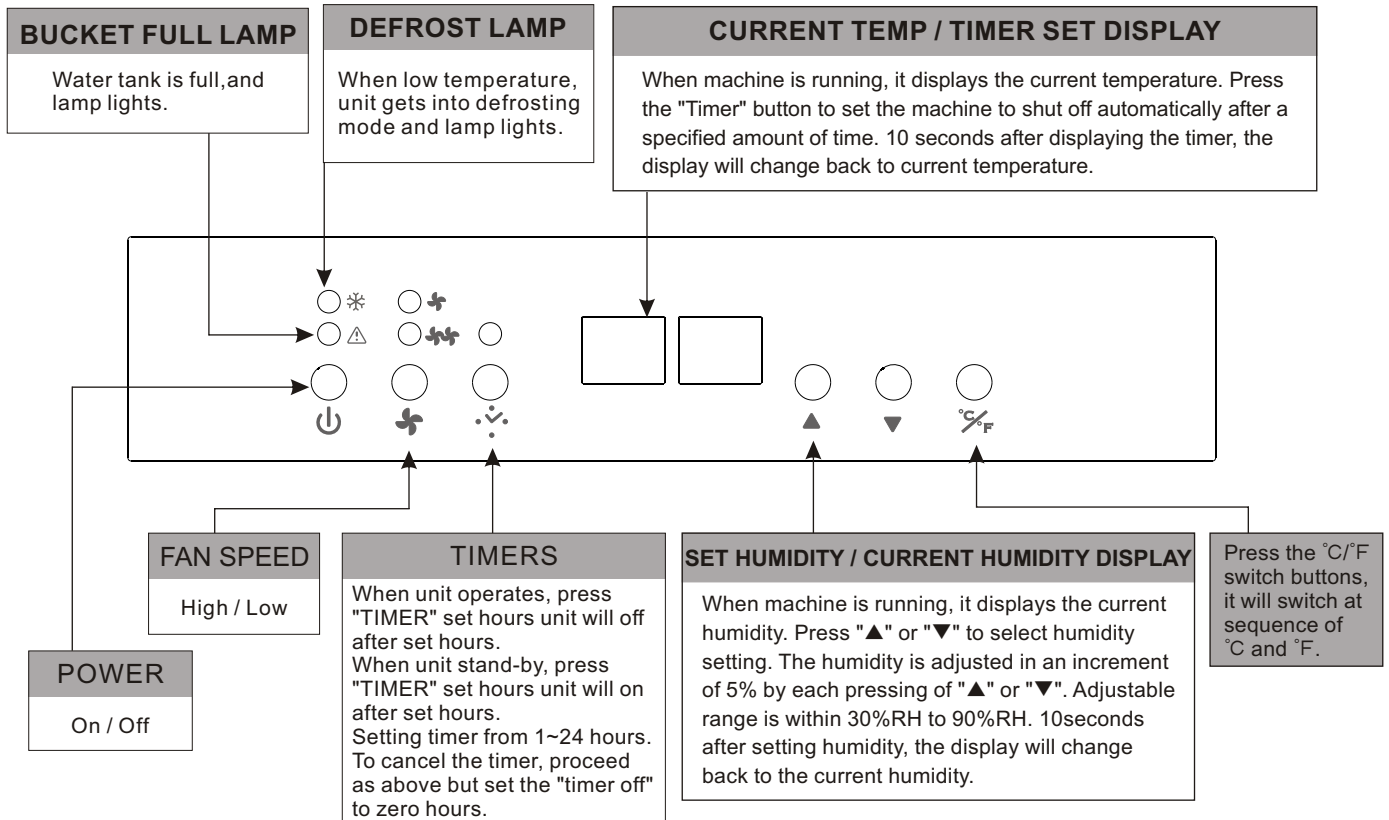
BUCKET FULL LAMP

Water tank is full,and lamp lights.

DEFROST LAMP

When low temperature, unit gets into defrosting mode and lamp lights.

CURRENT TEMP / TIMER SET DISPLAY

When machine is running, it displays the current temperature. Press the "Timer" button to set the machine to shut off automatically after a specified amount of time. 10 seconds after displaying the timer, the display will change back to current temperature.

℃/℉

FAN SPEED

High / Low

POWER

On / Off

TIMERS

When unit operates, press "TIMER" set hours unit will off after set hours.
When unit stand-by, press "TIMER" set hours unit will on after set hours.
Setting timer from 1~24 hours.
To cancel the timer, proceed as above but set the "timer off" to zero hours.

SET HUMIDITY / CURRENT HUMIDITY DISPLAY

When machine is running, it displays the current humidity. Press "▲" or "▼" to select humidity setting. The humidity is adjusted in an increment of 5% by each pressing of "▲" or "▼". Adjustable range is within 30%RH to 90%RH. 10seconds after setting humidity, the display will change back to the current humidity.

Press the ˚C/˚F switch buttons, it will switch at sequence of ˚C and ˚F.